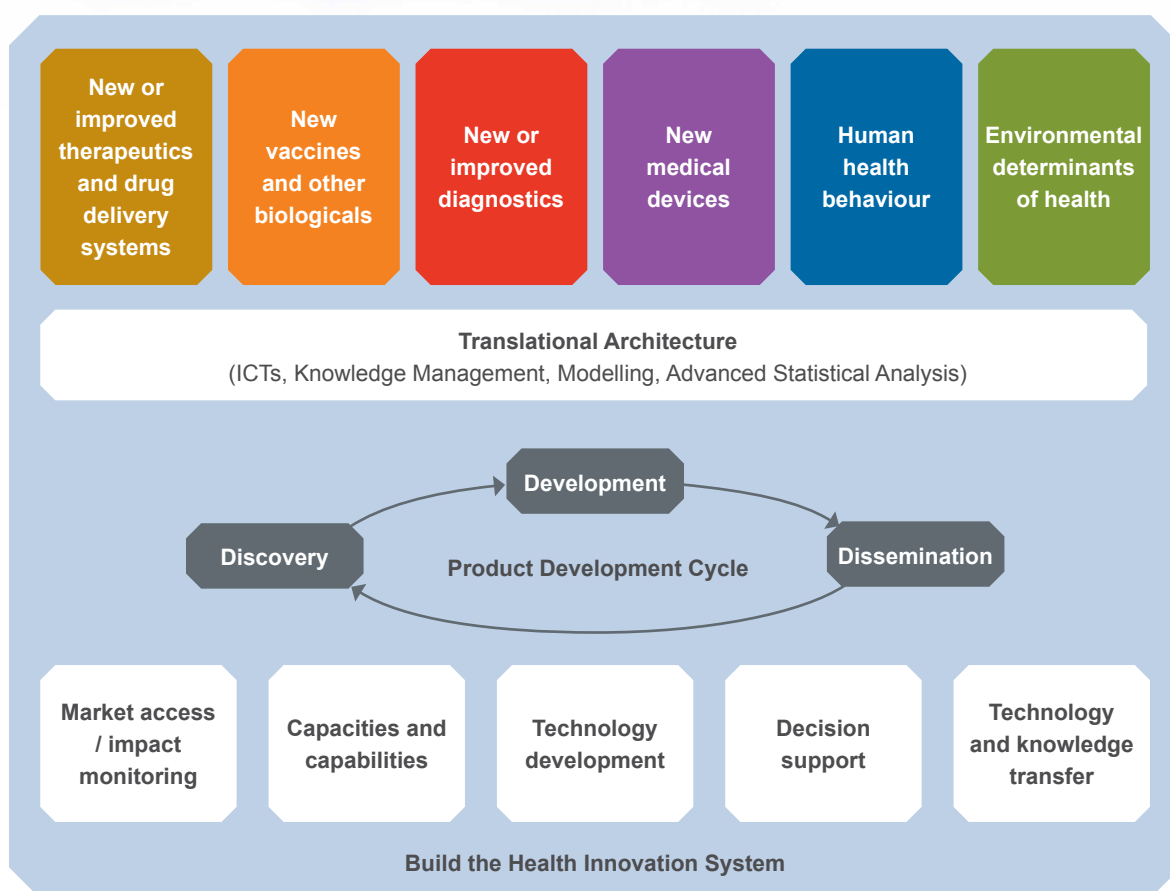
New or improved therapeutics and drug delivery systems

New vaccines and other biologicals

New or improved diagnostics

New medical devices

Human health behaviour

Environmental determinants of health

Translational Architecture
(ICTs, Knowledge Management, Modelling, Advanced Statistical Analysis)

Development

Discovery

Product Development Cycle

Dissemination

Market access / impact monitoring

Capacities and capabilities

Technology development

Decision support

Technology and knowledge transfer

Build the Health Innovation System